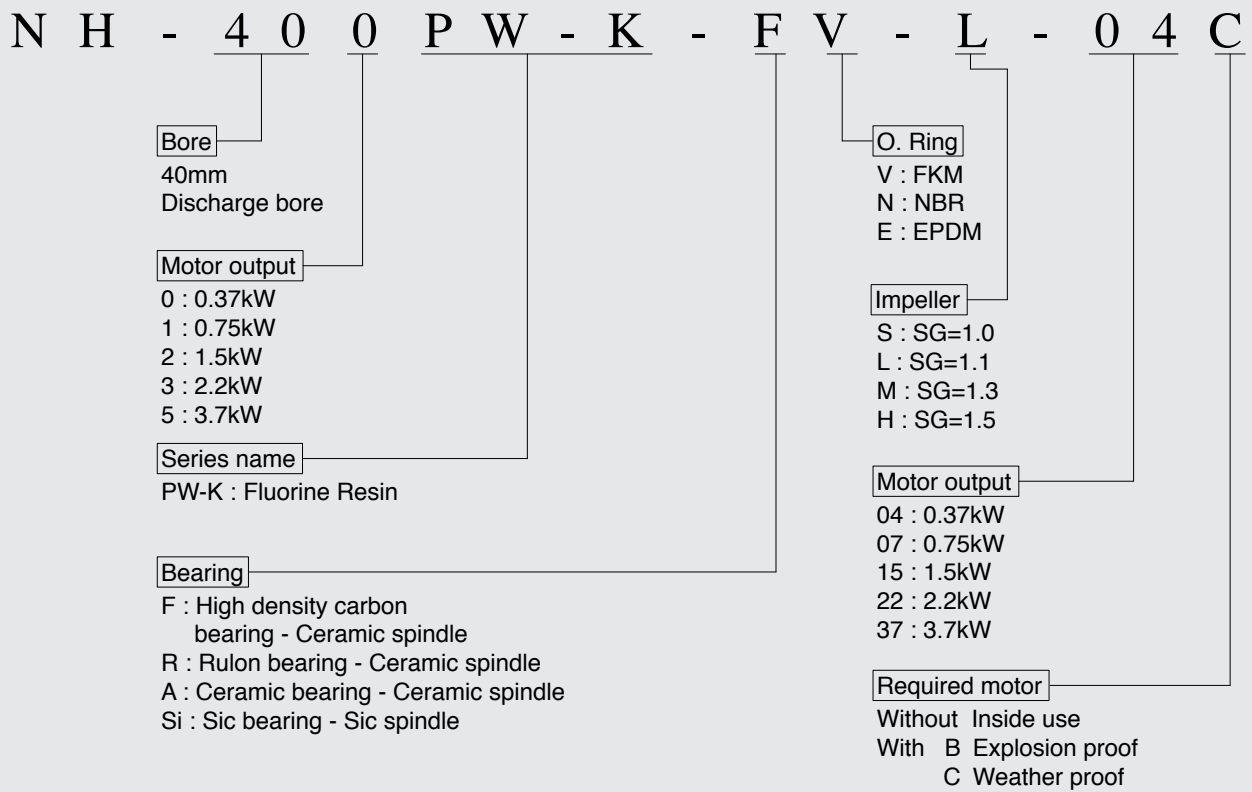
N H - 4 0 0 P W - K - F V - L - 0 4 C

Bore
40mm
Discharge bore

Motor output
0 : 0.37kW
1 : 0.75kW
2 : 1.5kW
3 : 2.2kW
5 : 3.7kW

Series name
PW-K : Fluorine Resin

Bearing
F : High density carbon bearing - Ceramic spindle
R : Rulon bearing - Ceramic spindle
A : Ceramic bearing - Ceramic spindle
Si : Sic bearing - Sic spindle

O. Ring
V : FKM
N : NBR
E : EPDM

Impeller
S : SG=1.0
L : SG=1.1
M : SG=1.3
H : SG=1.5

Motor output
04 : 0.37kW
07 : 0.75kW
15 : 1.5kW
22 : 2.2kW
37 : 3.7kW

Required motor
Without Inside use
With B Explosion proof
C Weather proof